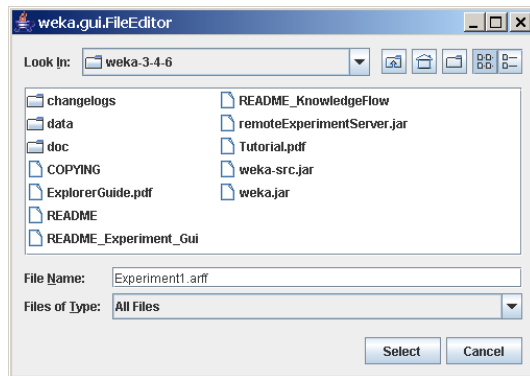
weka.gui.FileEditor

Look In: weka-3-4-6

changelogs
data
doc
COPYING
ExplorerGuide.pdf
README
README_Experiment_Gui

README_KnowledgeFlow
remoteExperimentServer.jar
Tutorial.pdf
weka-src.jar
weka.jar

File Name: Experiment1.arff

Files of Type: All Files

Select Cancel